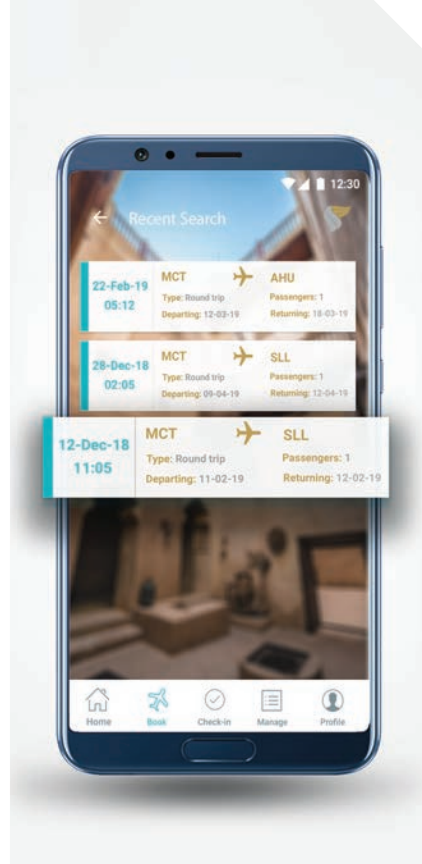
12:30

Recent Search

22-Feb-19
05:12

MCT
Type: Round trip
Departing: 12-02-19

AHU
Passengers: 1
Returning: 18-03-19

28-Dec-18
02:05

MCT
Type: Round trip
Departing: 09-04-19

SLL
Passengers: 1
Returning: 12-04-19

12-Dec-18
11:05

MCT
Type: Round trip
Departing: 11-02-19

SLL
Passengers: 1
Returning: 12-02-19

Home
Book
Check-in
Manage
Profile